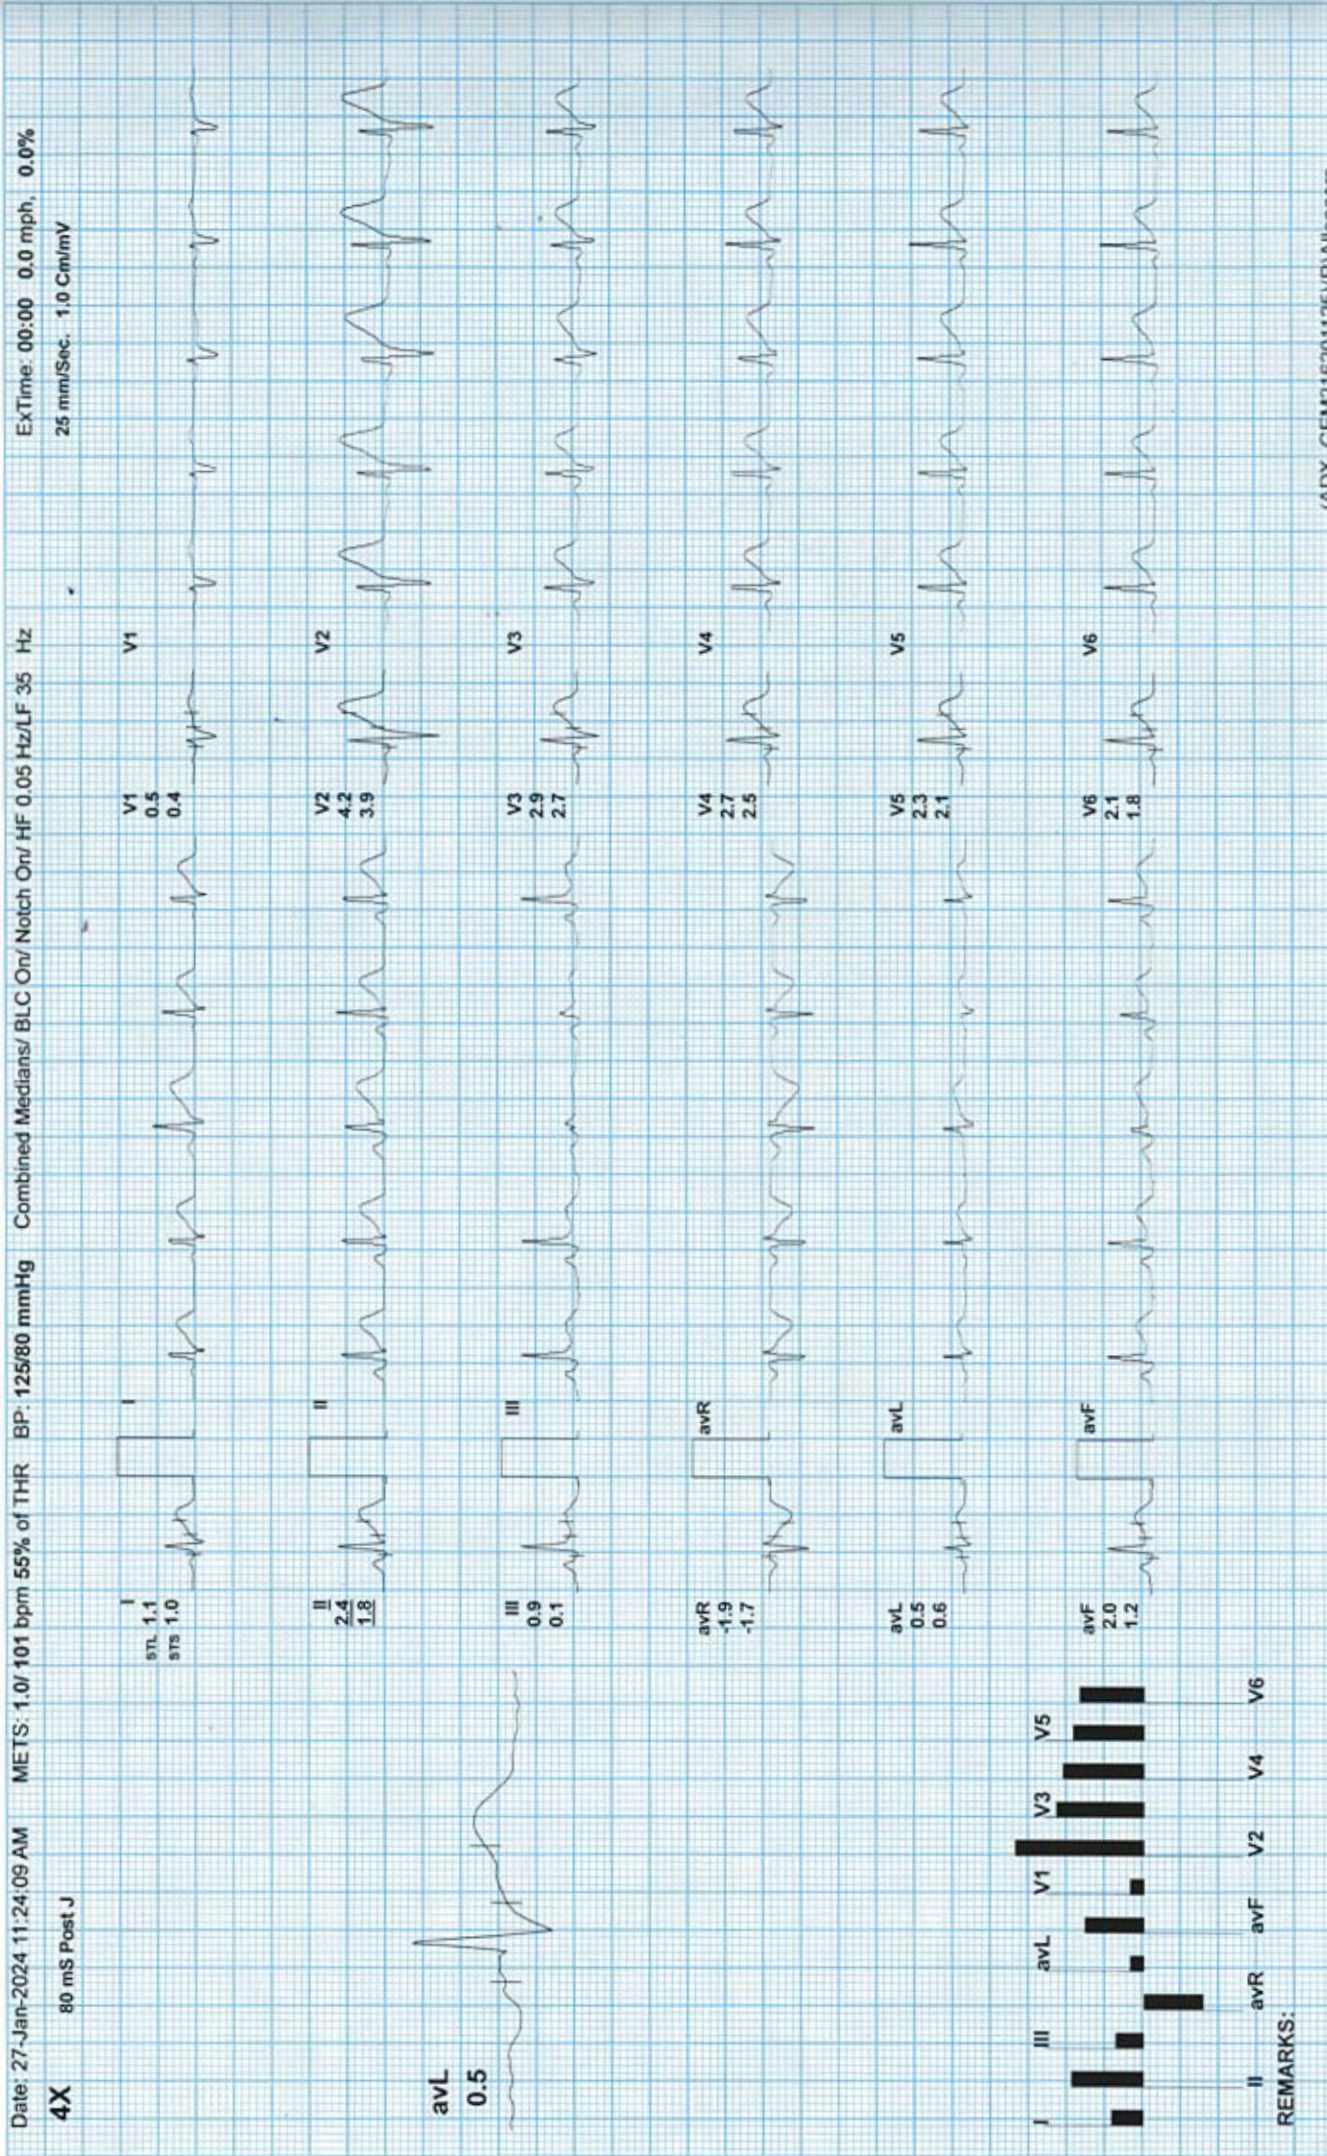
Date: 27-Jan-2024 11:24:09 AM METS: 1.0/ 101 bpm 55% of THR BP: 125/80 mmHg Combined Medians/ BLC On/ Notch On/ HF 0.05 Hz/LF 35 Hz ExTime: 00:00 0.0 mph, 0.0%

4X 80 mS Post J 25 mm/Sec. 1.0 Cm/mV

avL
0.5

I
STL 1.1
STS 1.0

I

V1
0.5
0.4

V1

II
2.4
1.8

II

V2
4.2
3.9

V2

III
0.9
0.1

III

V3
2.9
2.7

V3

avR
-1.9
-1.7

avR

V4
2.7
2.5

V4

avL
0.5
0.6

avL

V5
2.3
2.1

V5

avF
2.0
1.2

avF

V6
2.1
1.8

V6

I III avL V1 V3 V5
II avR avF V2 V4 V6

REMARKS:

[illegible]